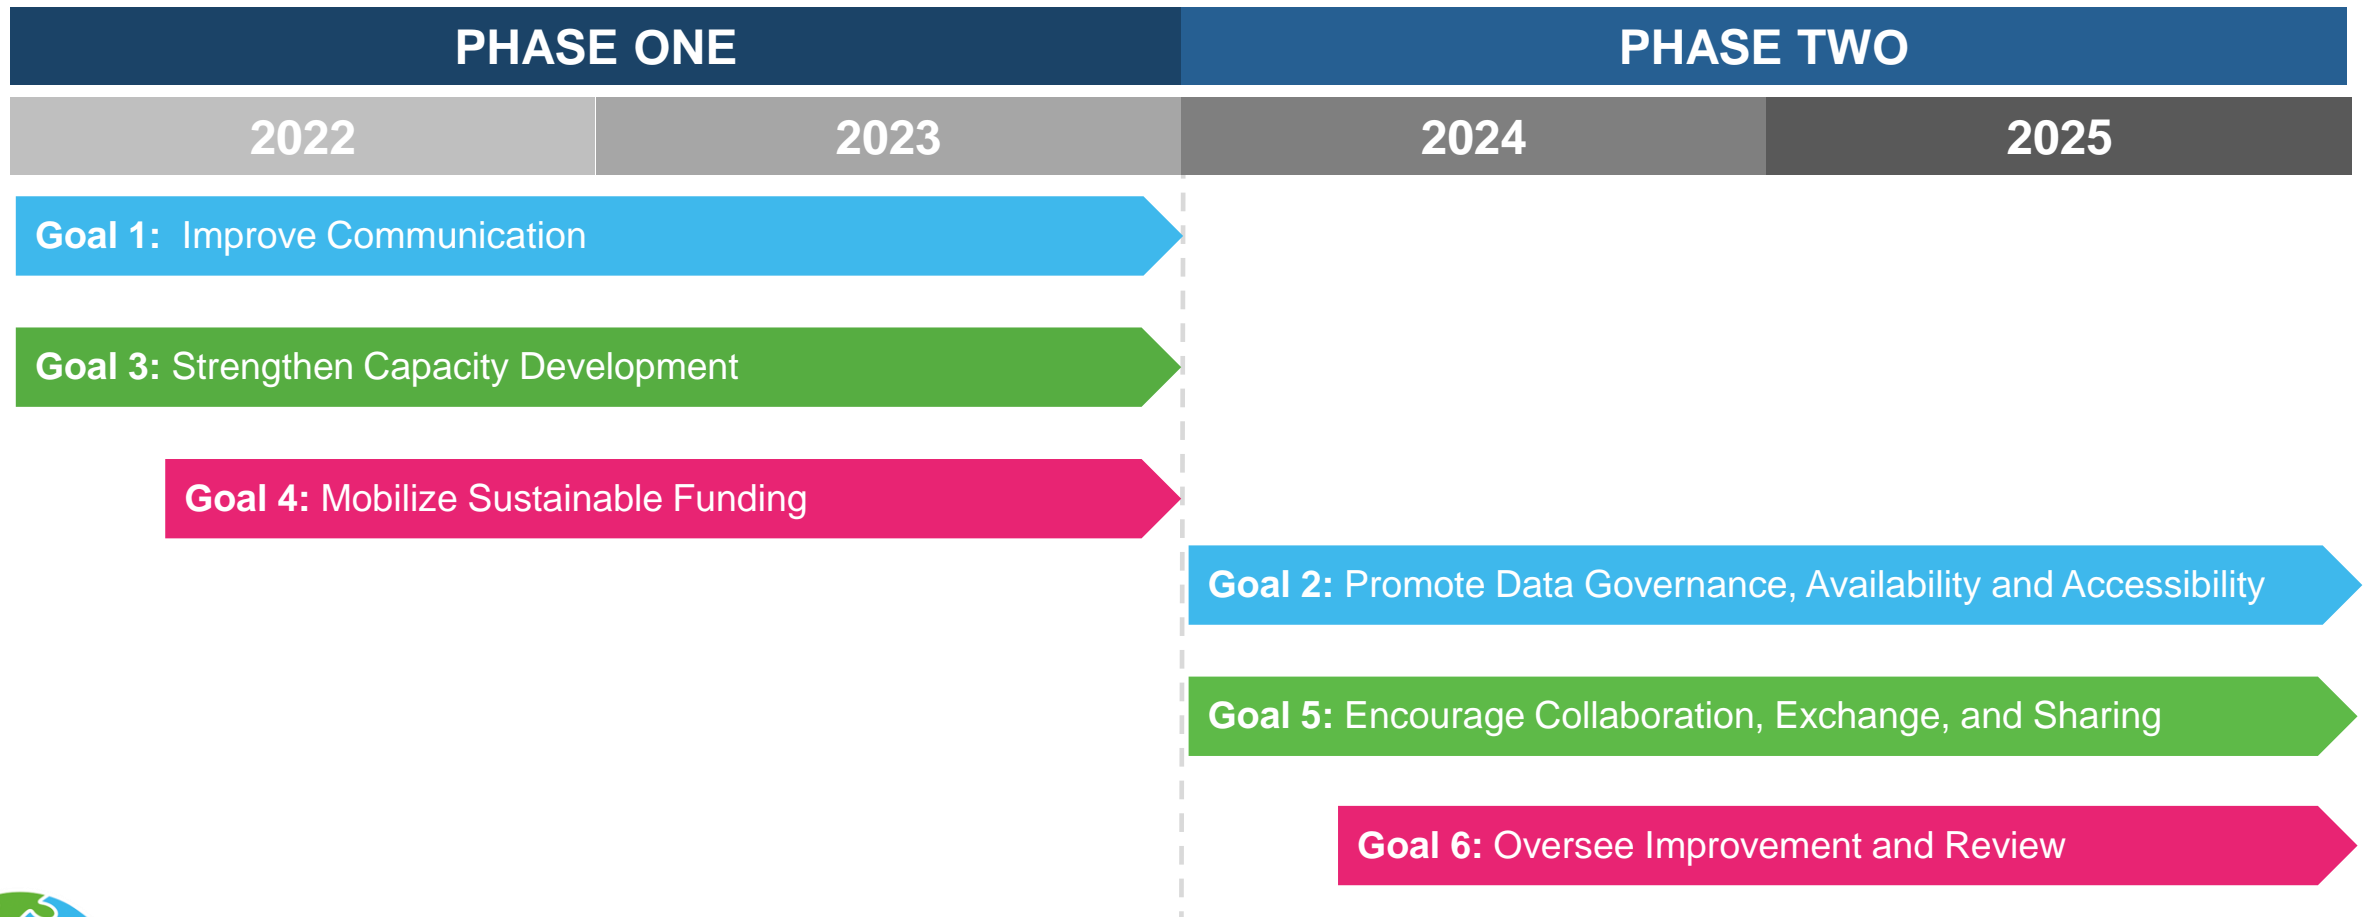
PHASE ONE

PHASE TWO

2022

2023

2024

2025

Goal 1: Improve Communication

Goal 3: Strengthen Capacity Development

Goal 4: Mobilize Sustainable Funding

Goal 2: Promote Data Governance, Availability and Accessibility

Goal 5: Encourage Collaboration, Exchange, and Sharing

Goal 6: Oversee Improvement and Review